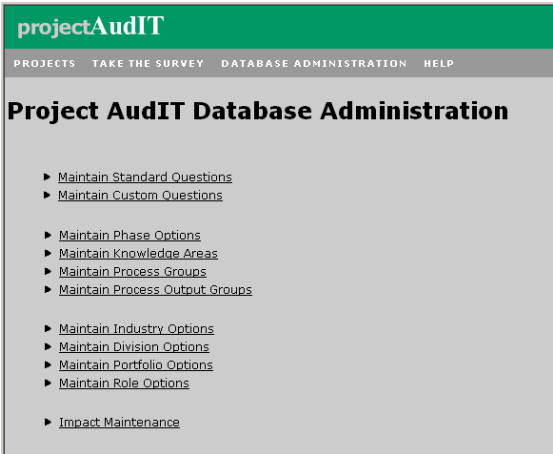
projectAudIT

PROJECTS TAKE THE SURVEY DATABASE ADMINISTRATION HELP

Project AudIT Database Administration

▶ Maintain Standard Questions
▶ Maintain Custom Questions

▶ Maintain Phase Options
▶ Maintain Knowledge Areas
▶ Maintain Process Groups
▶ Maintain Process Output Groups

▶ Maintain Industry Options
▶ Maintain Division Options
▶ Maintain Portfolio Options
▶ Maintain Role Options

▶ Impact Maintenance